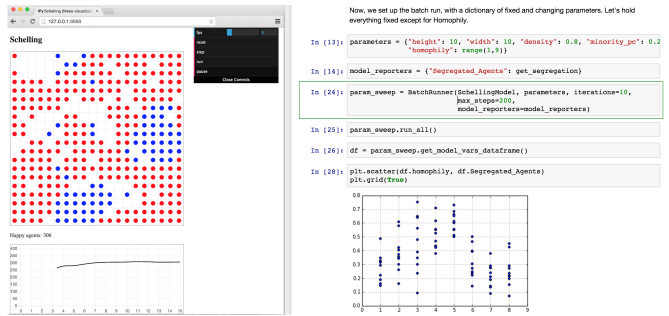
MyScheling (Mesa visualizat

127.0.0.1:8888

Schelling

fps

reset

step

run

pause

Close Controls

Happy agents: 306

350
300
250
200
150
100
50
0

0 1 2 3 4 5 6 7 8 9 10 11 12 13 14 15

Now, we set up the batch run, with a dictionary of fixed and changing parameters. Let's hold everything fixed except for Homophily.

In [13]: parameters = {"height": 10, "width": 10, "density": 0.8, "minority_pc": 0.2
"homophily": range(1,9)}

In [14]: model_reporters = {"Segregated_Agents": get_segregation}

In [24]: param_sweep = BatchRunner(SchellingModel, parameters, iterations=10,
max_steps=200,
model_reporters=model_reporters)

In [25]: param_sweep.run_all()

In [26]: df = param_sweep.get_model_vars_dataframe()

In [28]: plt.scatter(df.homophily, df.Segregated_Agents)
plt.grid(True)

0.8
0.7
0.6
0.5
0.4
0.3
0.2
0.1
0.0

0 1 2 3 4 5 6 7 8 9